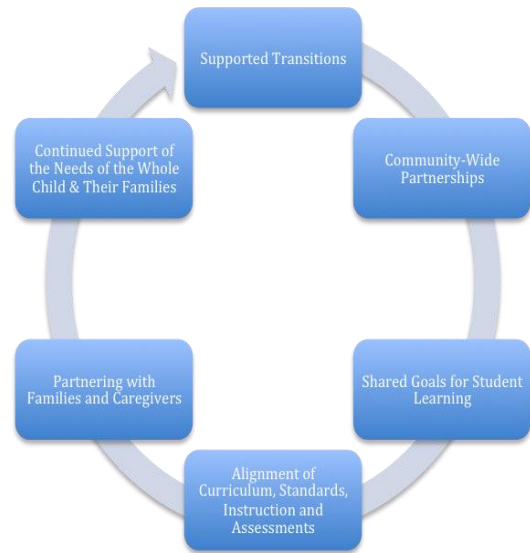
Supported Transitions

Community-Wide Partnerships

Shared Goals for Student Learning

Alignment of Curriculum, Standards, Instruction and Assessments

Partnering with Families and Caregivers

Continued Support of the Needs of the Whole Child & Their Families